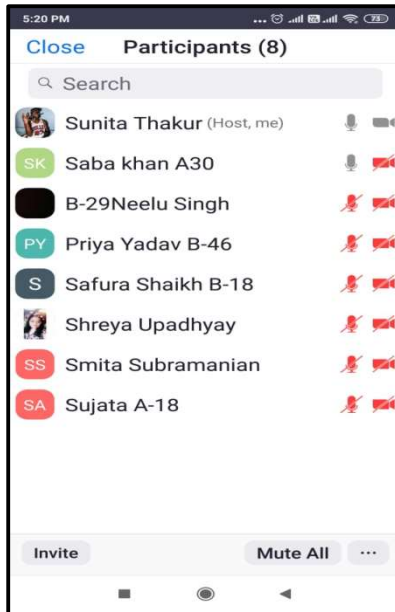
5:20 PM

Close Participants (8)

Search

Sunita Thakur (Host, me)

SK Saba khan A30

B-29Neelu Singh

PY Priya Yadav B-46

S Safura Shaikh B-18

Shreya Upadhyay

SS Smita Subramanian

SA Sujata A-18

Invite

Mute All

···